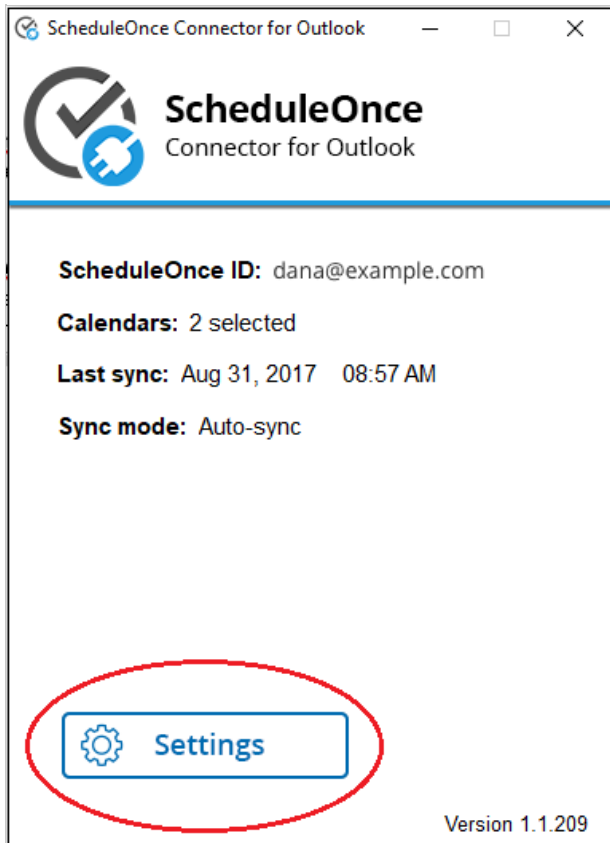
ScheduleOnce Connector for Outlook

ScheduleOnce
Connector for Outlook

ScheduleOnce ID: dana@example.com

Calendars: 2 selected

Last sync: Aug 31, 2017 08:57 AM

Sync mode: Auto-sync

Settings

Version 1.1.209